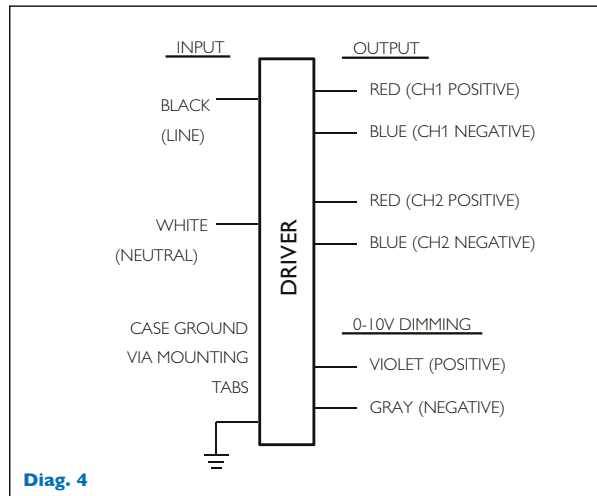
INPUT

BLACK
(LINE)

WHITE
(NEUTRAL)

CASE GROUND
VIA MOUNTING
TABS

DRIVER

OUTPUT

RED (CH1 POSITIVE)

BLUE (CH1 NEGATIVE)

RED (CH2 POSITIVE)

BLUE (CH2 NEGATIVE)

0-10V DIMMING

VIOLET (POSITIVE)

GRAY (NEGATIVE)

Diag. 4